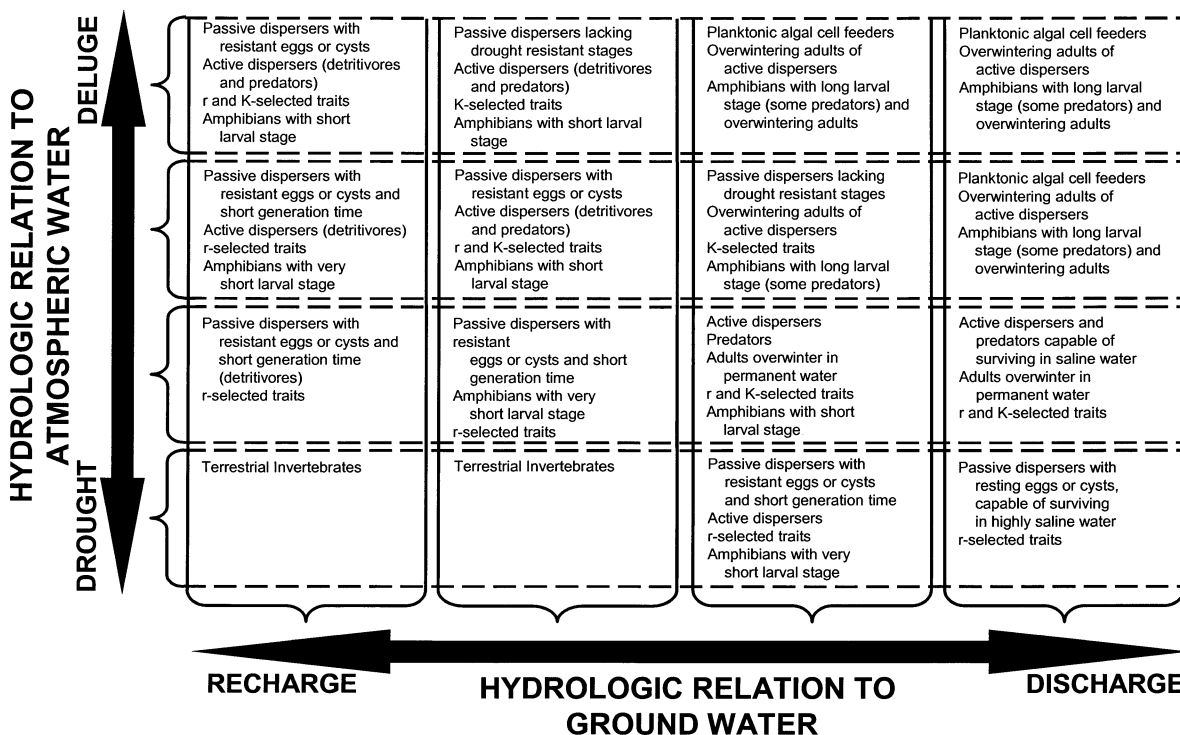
HYDROLOGIC RELATION TO ATMOSPHERIC WATER

DELUGE

DROUGHT

| | | | |
|---|---|---|---|
| Passive dispersers with resistant eggs or cysts<br>Active dispersers (detritivores and predators)<br>r and K-selected traits<br>Amphibians with short larval stage | Passive dispersers lacking drought resistant stages<br>Active dispersers (detritivores and predators)<br>K-selected traits<br>Amphibians with short larval stage | Planktonic algal cell feeders<br>Overwintering adults of active dispersers<br>Amphibians with long larval stage (some predators) and overwintering adults | Planktonic algal cell feeders<br>Overwintering adults of active dispersers<br>Amphibians with long larval stage (some predators) and overwintering adults |
| Passive dispersers with resistant eggs or cysts and short generation time<br>Active dispersers (detritivores)<br>r-selected traits<br>Amphibians with very short larval stage | Passive dispersers with resistant eggs or cysts<br>Active dispersers (detritivores and predators)<br>r and K-selected traits<br>Amphibians with short larval stage | Passive dispersers lacking drought resistant stages<br>Overwintering adults of active dispersers<br>K-selected traits<br>Amphibians with long larval stage (some predators) | Planktonic algal cell feeders<br>Overwintering adults of active dispersers<br>Amphibians with long larval stage (some predators) and overwintering adults |
| Passive dispersers with resistant eggs or cysts and short generation time (detritivores)<br>r-selected traits | Passive dispersers with resistant eggs or cysts and short generation time<br>Amphibians with very short larval stage<br>r-selected traits | Active dispersers<br>Predators<br>Adults overwinter in permanent water<br>r and K-selected traits<br>Amphibians with short larval stage | Active dispersers and predators capable of surviving in saline water<br>Adults overwinter in permanent water<br>r and K-selected traits |
| Terrestrial Invertebrates | Terrestrial Invertebrates | Passive dispersers with resistant eggs or cysts and short generation time<br>Active dispersers<br>r-selected traits<br>Amphibians with very short larval stage | Passive dispersers with resting eggs or cysts, capable of surviving in highly saline water<br>r-selected traits |

RECHARGE

HYDROLOGIC RELATION TO GROUND WATER

DISCHARGE